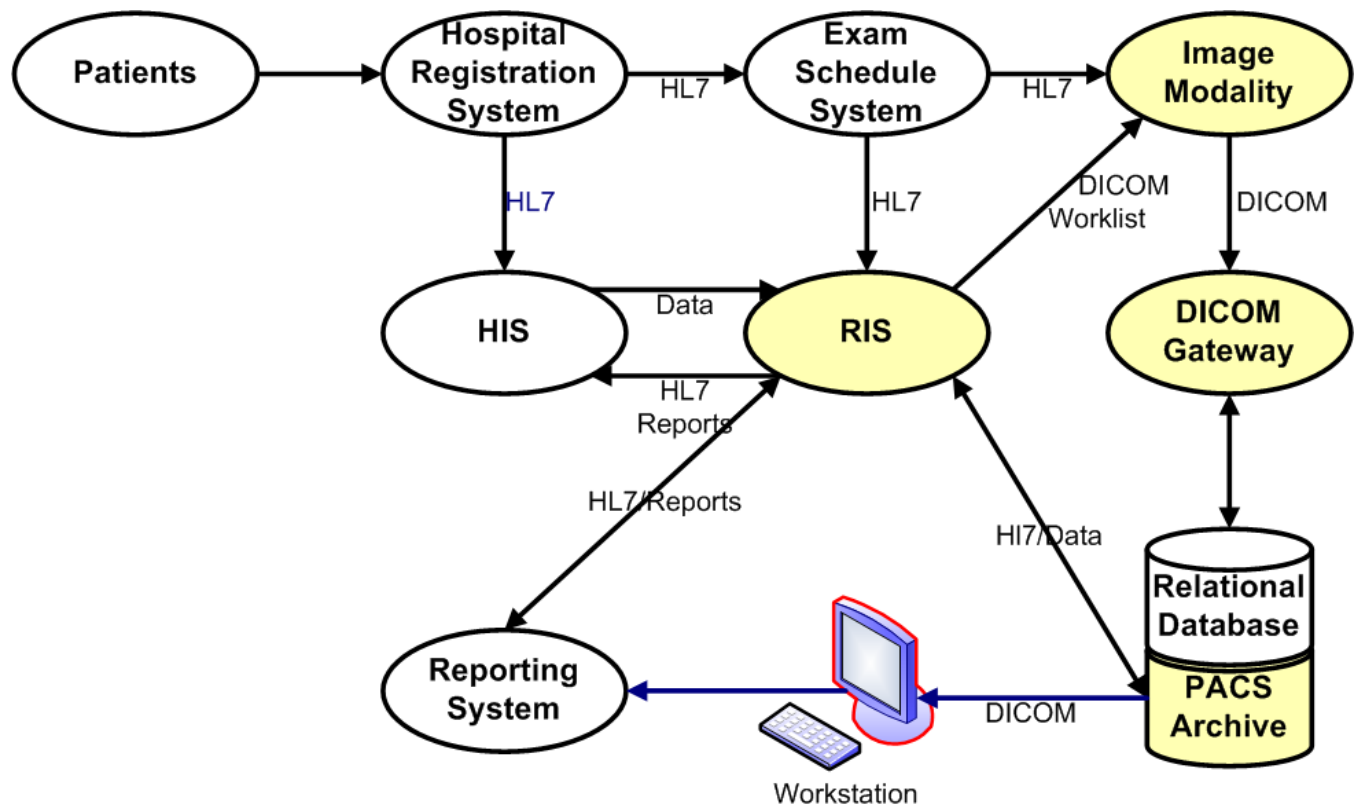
Patients

Hospital Registration System

HL7

Exam Schedule System

HL7

Image Modality

HL7

HL7

DICOM Worklist

DICOM

HIS

Data

RIS

DICOM Gateway

HL7 Reports

HL7/Reports

Hl7/Data

Relational Database

PACS Archive

Reporting System

DICOM

Workstation